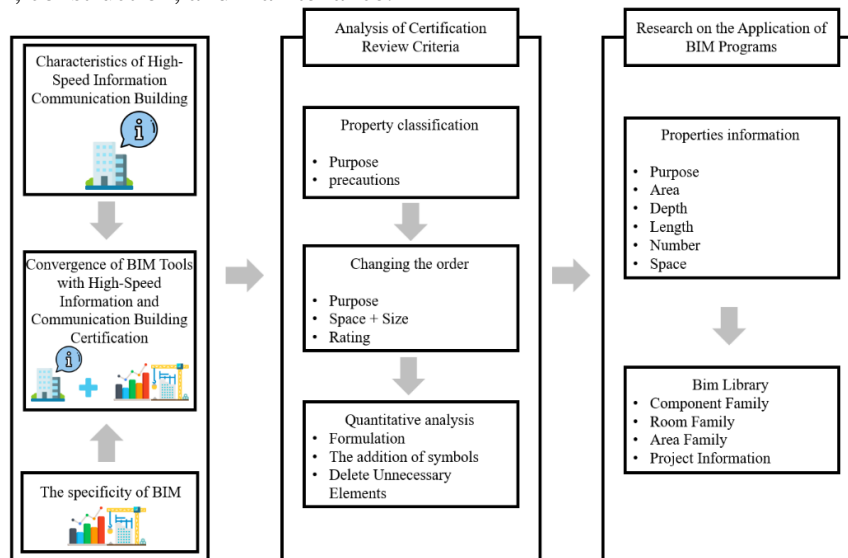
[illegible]

Characteristics of High-Speed Information Communication Building

Convergence of BIM Tools with High-Speed Information and Communication Building Certification

The specificity of BIM

Analysis of Certification Review Criteria

Property classification
- Purpose
- precautions

Changing the order
- Purpose
- Space + Size
- Rating

Quantitative analysis
- Formulation
- The addition of symbols
- Delete Unnecessary Elements

Research on the Application of BIM Programs

Properties information
- Purpose
- Area
- Depth
- Length
- Number
- Space

Bim Library
- Component Family
- Room Family
- Area Family
- Project Information